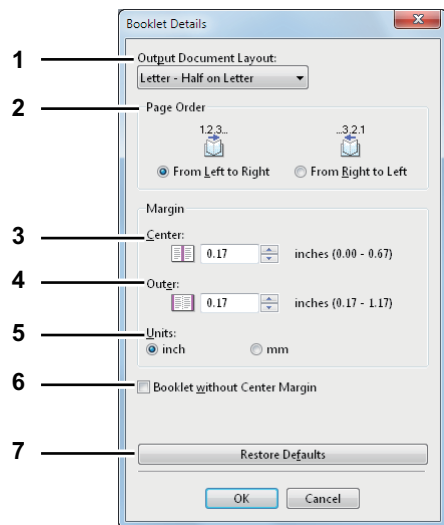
Booklet Details

1
Output Document Layout:
Letter - Half on Letter

2
Page Order
1,2,3...
...3,2,1
From Left to Right
From Right to Left

Margin
3
Center:
0.17
inches (0.00 - 0.67)

4
Outer:
0.17
inches (0.17 - 1.17)

5
Units:
inch
mm

6
Booklet without Center Margin

7
Restore Defaults

OK
Cancel